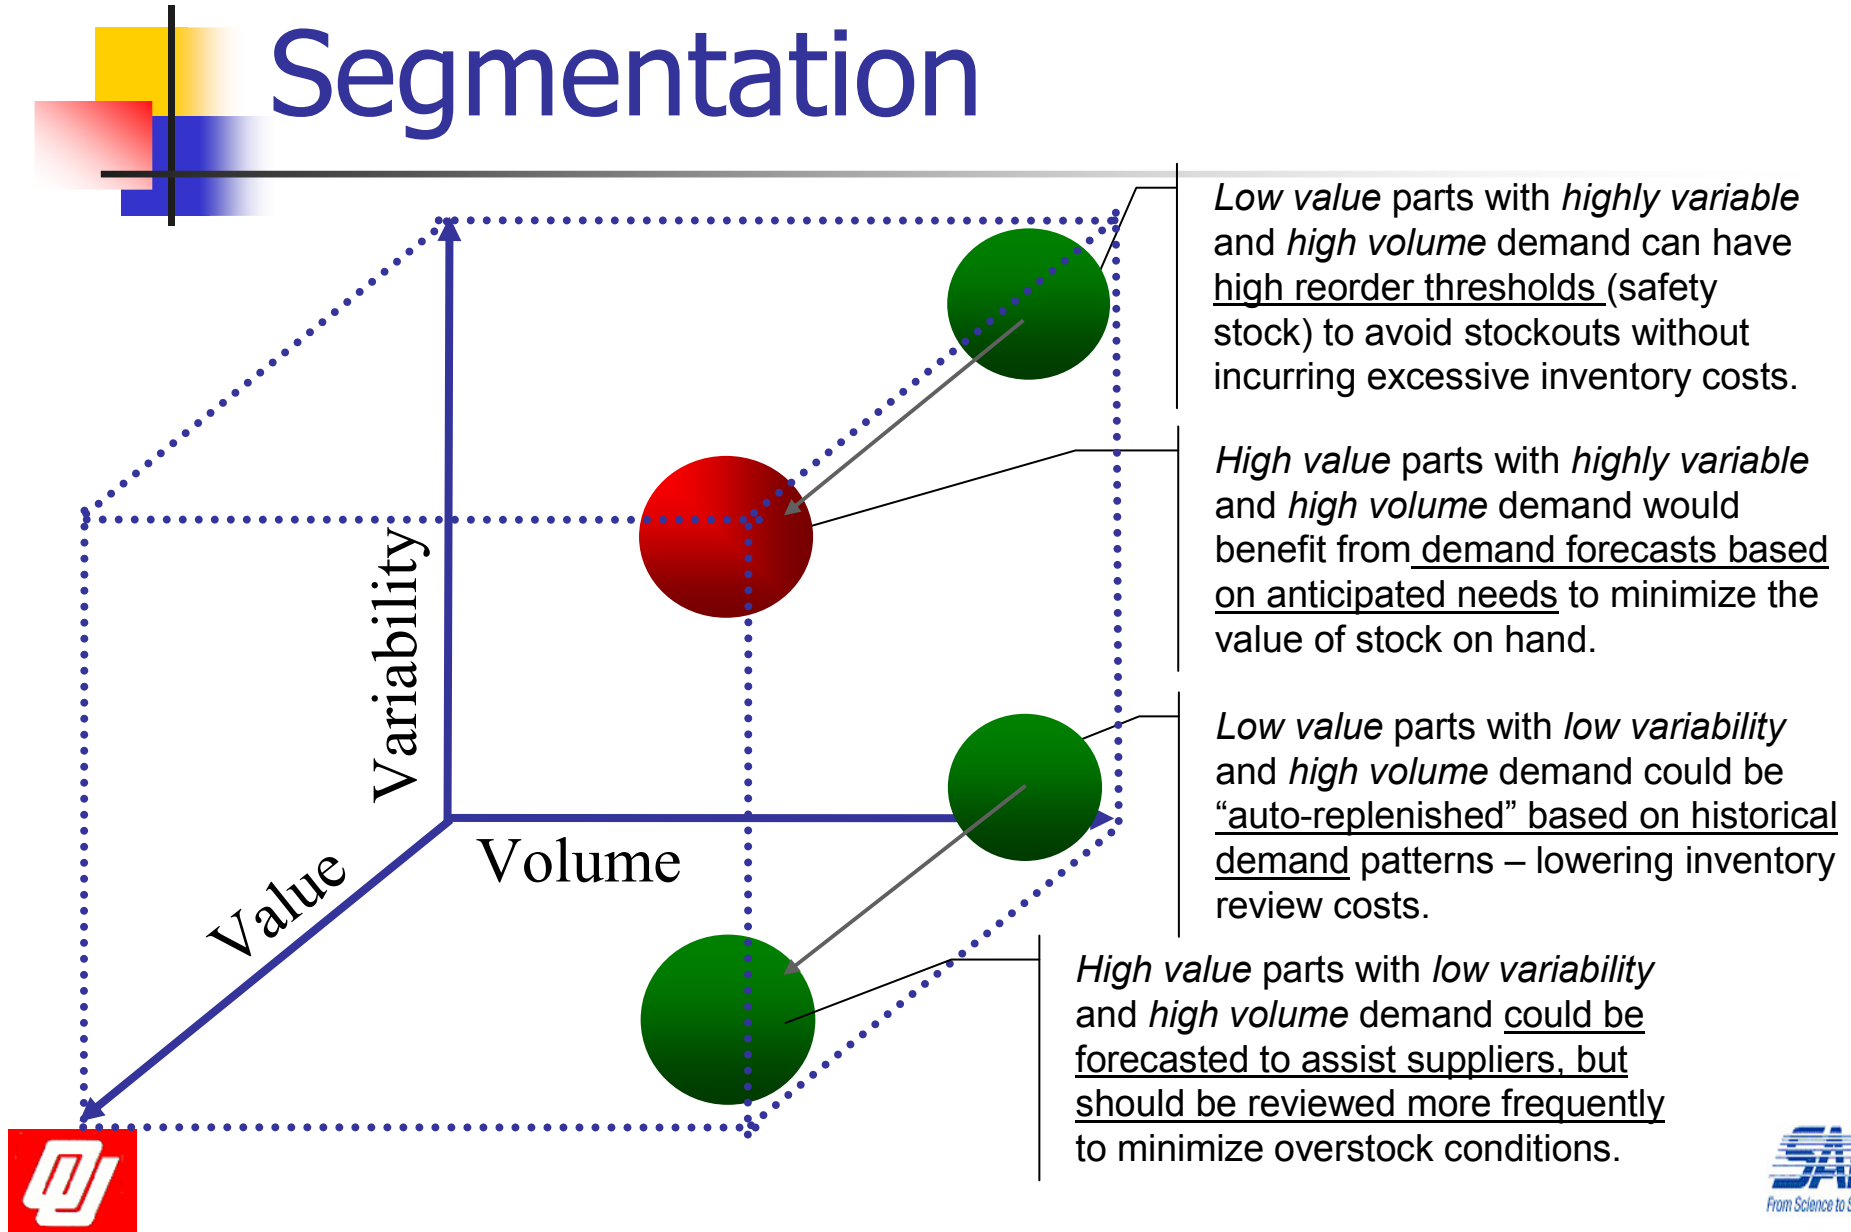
Segmentation

Variability

Volume

Value

*Low value* parts with *highly variable* and *high volume* demand can have high reorder thresholds (safety stock) to avoid stockouts without incurring excessive inventory costs.

*High value* parts with *highly variable* and *high volume* demand would benefit from demand forecasts based on anticipated needs to minimize the value of stock on hand.

*Low value* parts with *low variability* and *high volume* demand could be "auto-replenished" based on historical demand patterns – lowering inventory review costs.

*High value* parts with *low variability* and *high volume* demand could be forecasted to assist suppliers, but should be reviewed more frequently to minimize overstock conditions.

From Science to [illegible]